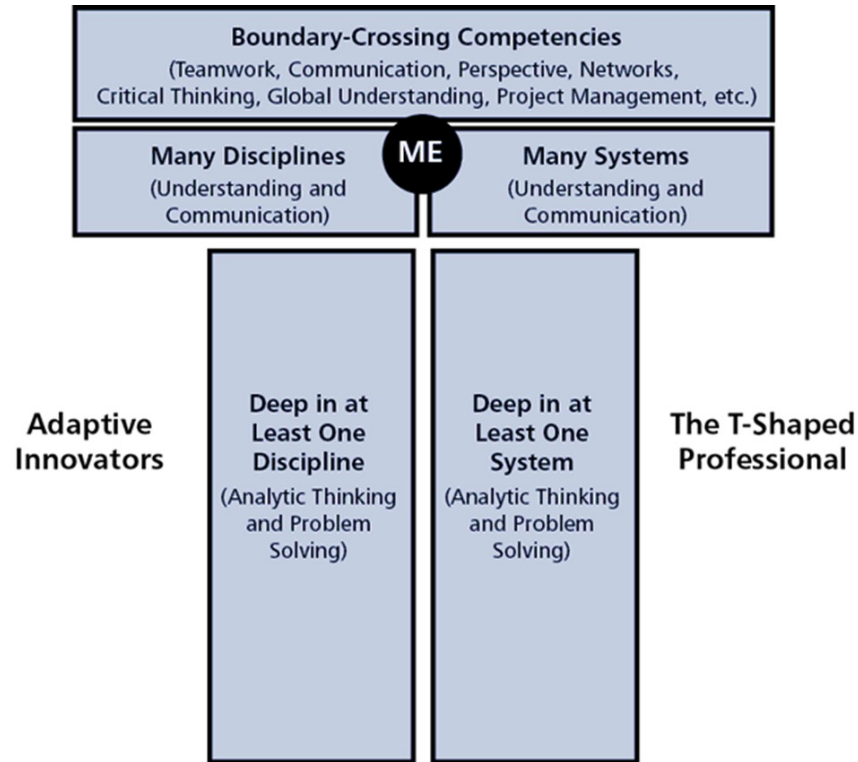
Boundary-Crossing Competencies
(Teamwork, Communication, Perspective, Networks, Critical Thinking, Global Understanding, Project Management, etc.)

Many Disciplines
(Understanding and Communication)

ME

Many Systems
(Understanding and Communication)

Adaptive Innovators

Deep in at Least One Discipline
(Analytic Thinking and Problem Solving)

Deep in at Least One System
(Analytic Thinking and Problem Solving)

The T-Shaped Professional